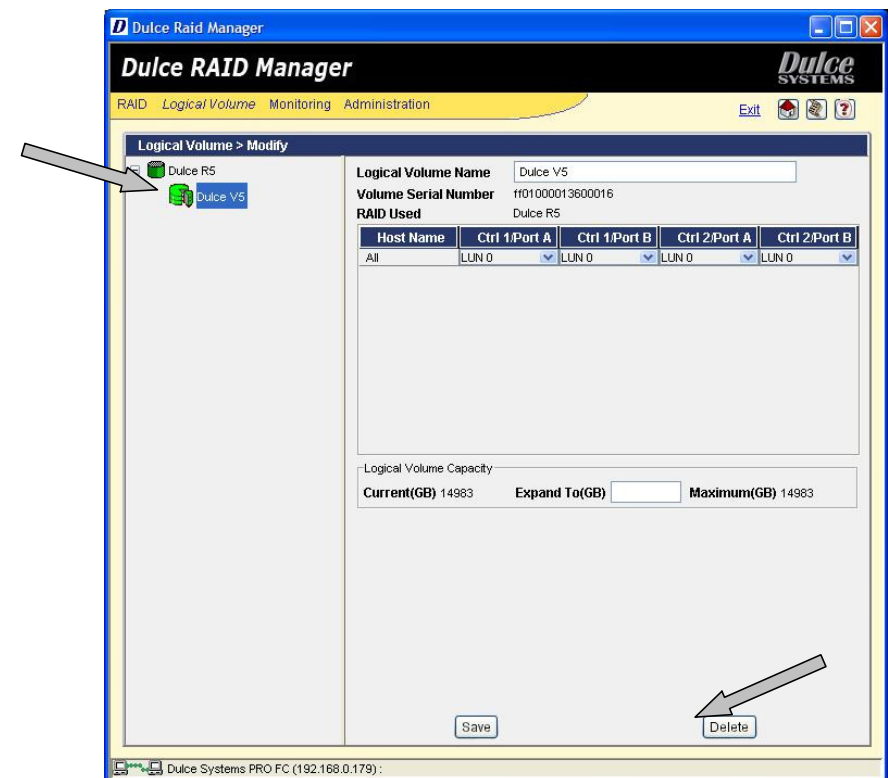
D Dulce Raid Manager

Dulce RAID Manager

Dulce SYSTEMS

RAID Logical Volume Monitoring Administration

Exit ?

Logical Volume > Modify

Dulce R5
Dulce V5

Logical Volume Name Dulce V5
Volume Serial Number ff01000013600016
RAID Used Dulce R5

| Host Name | Ctrl 1/Port A | Ctrl 1/Port B | Ctrl 2/Port A | Ctrl 2/Port B |
|---|---|---|---|---|
| All | LUN 0 | LUN 0 | LUN 0 | LUN 0 |

Logical Volume Capacity
Current(GB) 14983 Expand To(GB) Maximum(GB) 14983

Save Delete

Dulce Systems PRO FC (192.168.0.179) :